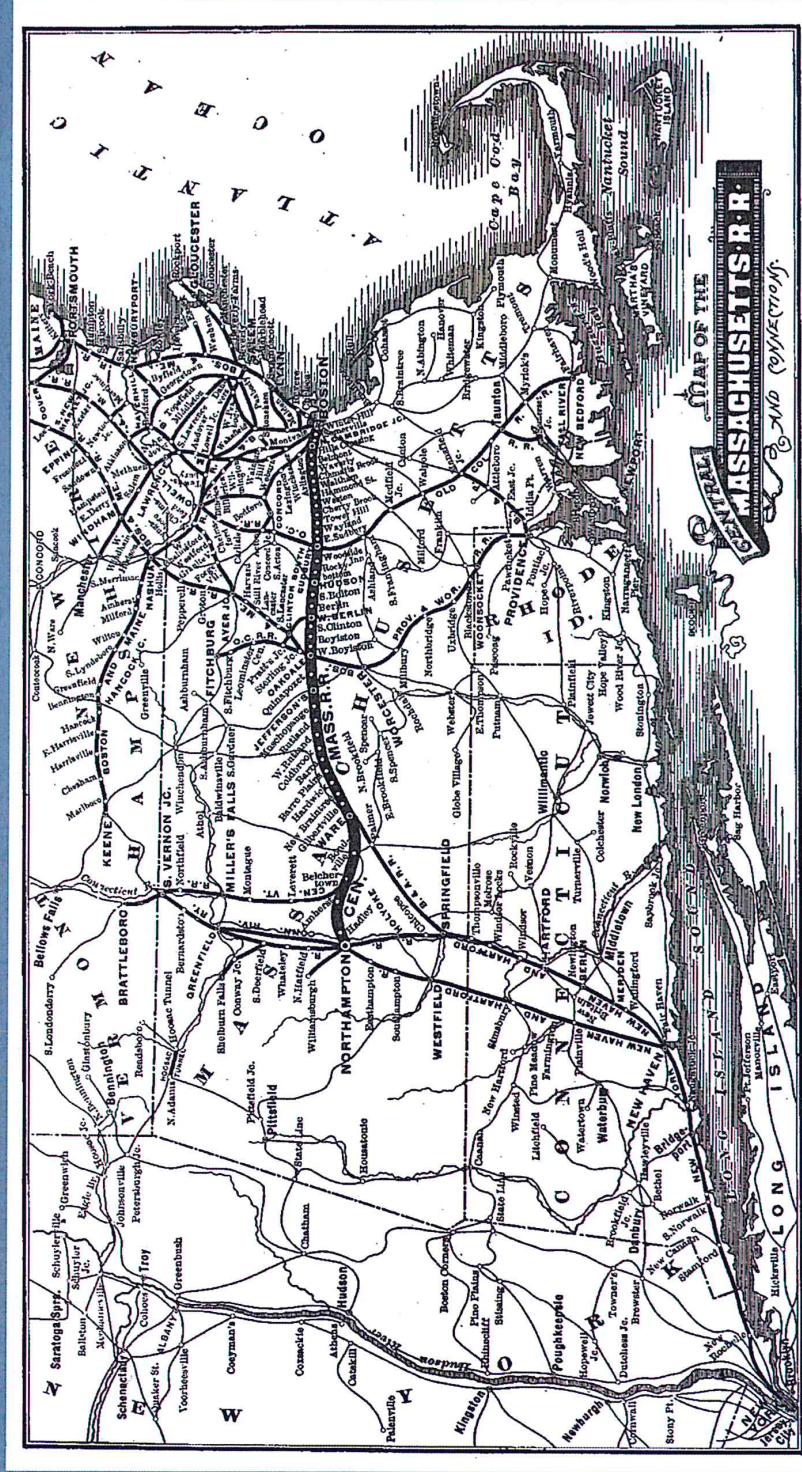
MAP OF THE CENTRAL MASSACHUSETTS R.R. AND CONNECTIONS

ATLANTIC OCEAN

Cape Cod Bay

Nantucket Sound

MARTHA'S VINEYARD

NANTUCKET ISLAND

LONG ISLAND SOUND

LONG ISLAND

NEW HAMPSHIRE

VERMONT

MASSACHUSETTS

CONNECTICUT

RHODE ISLAND

NEW YORK

MAINE

BOSTON

GLOUCESTER

PORTSMOUTH

NEWBURYPORT

LAWRENCE

LOWELL

NASHUA

CONCORD

Manchester

FITCHBURG

WORCESTER

HUDSON

CLINTON

BERLIN

OAKDALE

WARE

NORTHAMPTON

SPRINGFIELD

WESTFIELD

HOLYOKE

GREENFIELD

MILLER'S FALLS

S. VERNON JC.

BRATTLEBORO

KEENE

Bellows Falls

Bennington

Pittsfield

HARTFORD

NEW HAVEN

MERIDEN

Middletown

New London

Norwich

Willimantic

PROVIDENCE

WOONSOCKET

FALL RIVER

NEW BEDFORD

Taunton

Attleboro

Newport

ALBANY

Troy

Schenectady

Saratoga Sprs.

Hudson

Chatham

Poughkeepsie

Kingston

Newburgh

Danbury

Bridgeport

Norwalk

Stamford

Waterbury

NEW YORK

Brooklyn

Jersey City

CENT. MASS. R.R.

Hudson River

Connecticut R.

Amherst

Belchertown

Barre

Gilbertville

Hardwick

Rutland

Jefferson's

Holden

Sterling Jc.

Wayland

Sudbury

Weston

Waltham

Cambridge

Northboro

Boylston

S. Clinton

Palmer

Webster

Putnam

Ashburnham

Gardner

Winchendon

Athol

Northfield

Montague

Hoosac Tunnel

N. Adams

Sag Harbor

Greenport

Riverhead

Hyannis

Yarmouth

Woods Holl

Plymouth

Kingston

Hanover

Cohasset

S. Braintree

Marlboro

Peterboro

Hancock

Greenville

Milford

Amherst

Wilton

Pepperell

Groton

Ayer

Leominster

Lancaster

Concord

Lexington

Salem

Lynn

Marblehead

Rockport

Haverhill

Exeter

Epping

Hampton

Amesbury

Andover

Reading

Woburn

Stoneham

Medford

Chelsea

Millbury

Uxbridge

Blackstone

Franklin

Walpole

Medfield

Milford

Ashland

S. Framingham

Stonington

Westerly

Kingston

Saybrook

New Britain

Bristol

Plainville

Farmington

Winsted

Litchfield

Canaan

New Milford

Southington

Wallingford

Windsor

Windsor Locks

Suffield

Thompsonville

Rockville

Vernon

Colchester

Stafford

Brookfield

Southbridge

Spencer

N. Brookfield

Warren

Brimfield

Monson

Chicopee

Easthampton

Southampton

Williamsburg

N. Hatfield

Whately

S. Deerfield

Conway Jc.

Shelburne Falls

Readsboro

Glastonbury

S. Londonderry

Johnsonville

Greenwich

Schuylerville

Ballston

Mechanicville

Cohoes

Greenbush

Coeymans

Coxsackie

Athens

Catskill

Rhinecliff

Pine Plains

Boston Corners

Hopewell Jc.

Dutchess Jc.

Brewster

Towners

Cornwall

Stony Pt.

New Rochelle

Hicksville

Port Jefferson

Manorville

Eastport